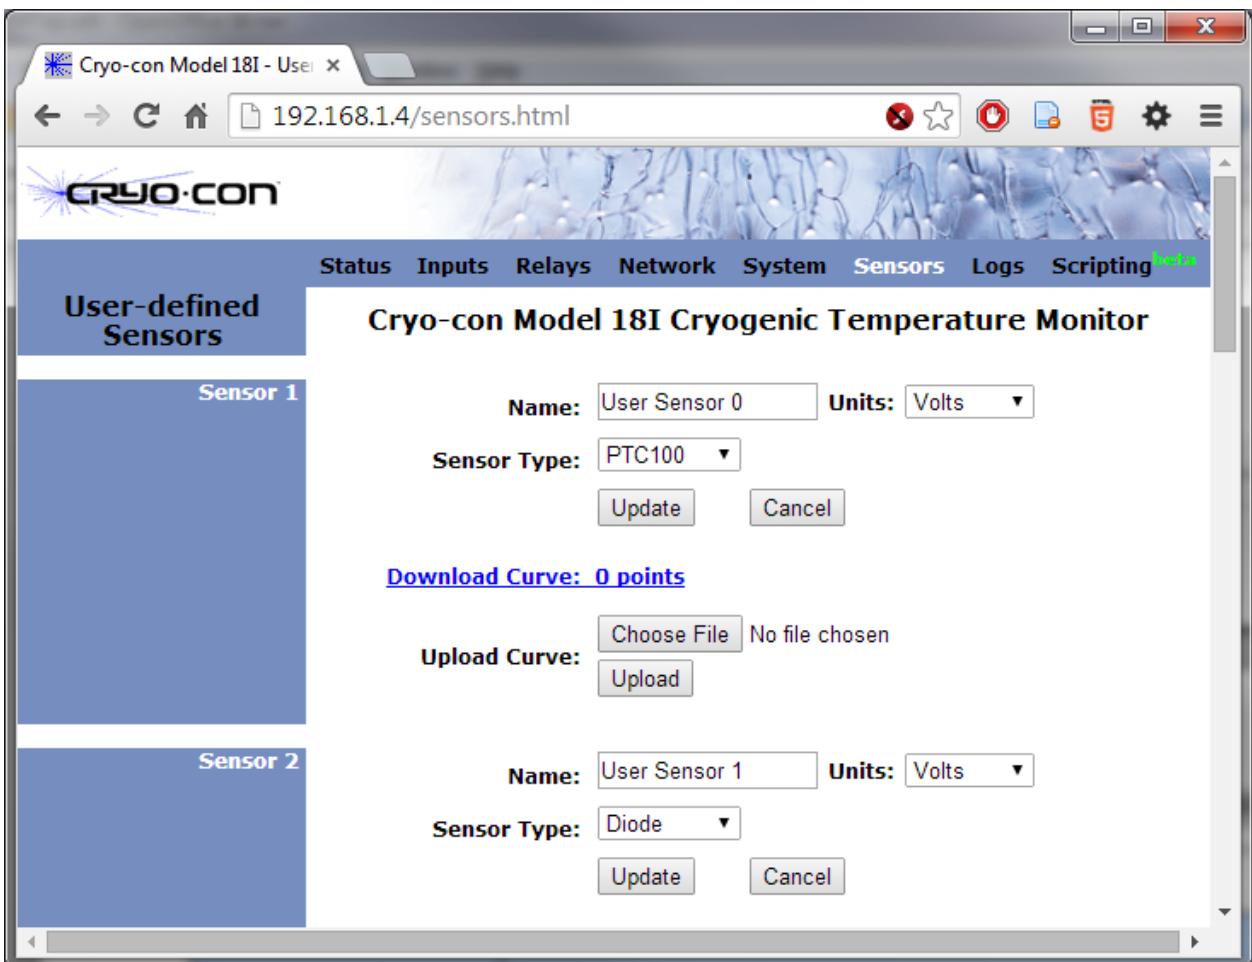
Cryo-con Model 18I - User ×

192.168.1.4/sensors.html

CRYO·CON

Status Inputs Relays Network System Sensors Logs Scripting$^{beta}$

User-defined Sensors

Cryo-con Model 18I Cryogenic Temperature Monitor

Sensor 1

Name: User Sensor 0 Units: Volts

Sensor Type: PTC100

Update Cancel

Download Curve: 0 points

Upload Curve: Choose File No file chosen

Upload

Sensor 2

Name: User Sensor 1 Units: Volts

Sensor Type: Diode

Update Cancel